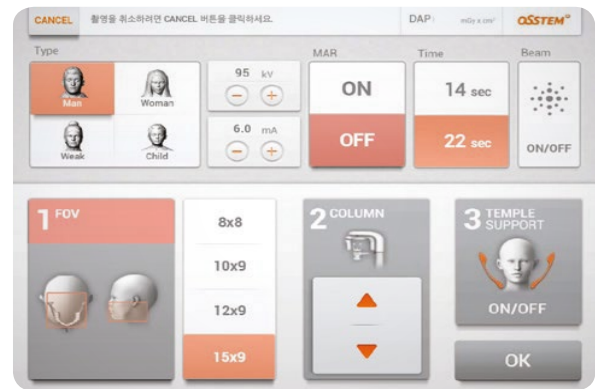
CANCEL 촬영을 취소하려면 CANCEL 버튼을 클릭하세요.

DAP : mGy x cm²

OSSTEM

Type

Man

Woman

Weak

Child

95 kV

6.0 mA

MAR

ON

OFF

Time

14 sec

22 sec

Beam

ON/OFF

1 FOV

8x8

10x9

12x9

15x9

2 COLUMN

3 TEMPLE SUPPORT

ON/OFF

OK